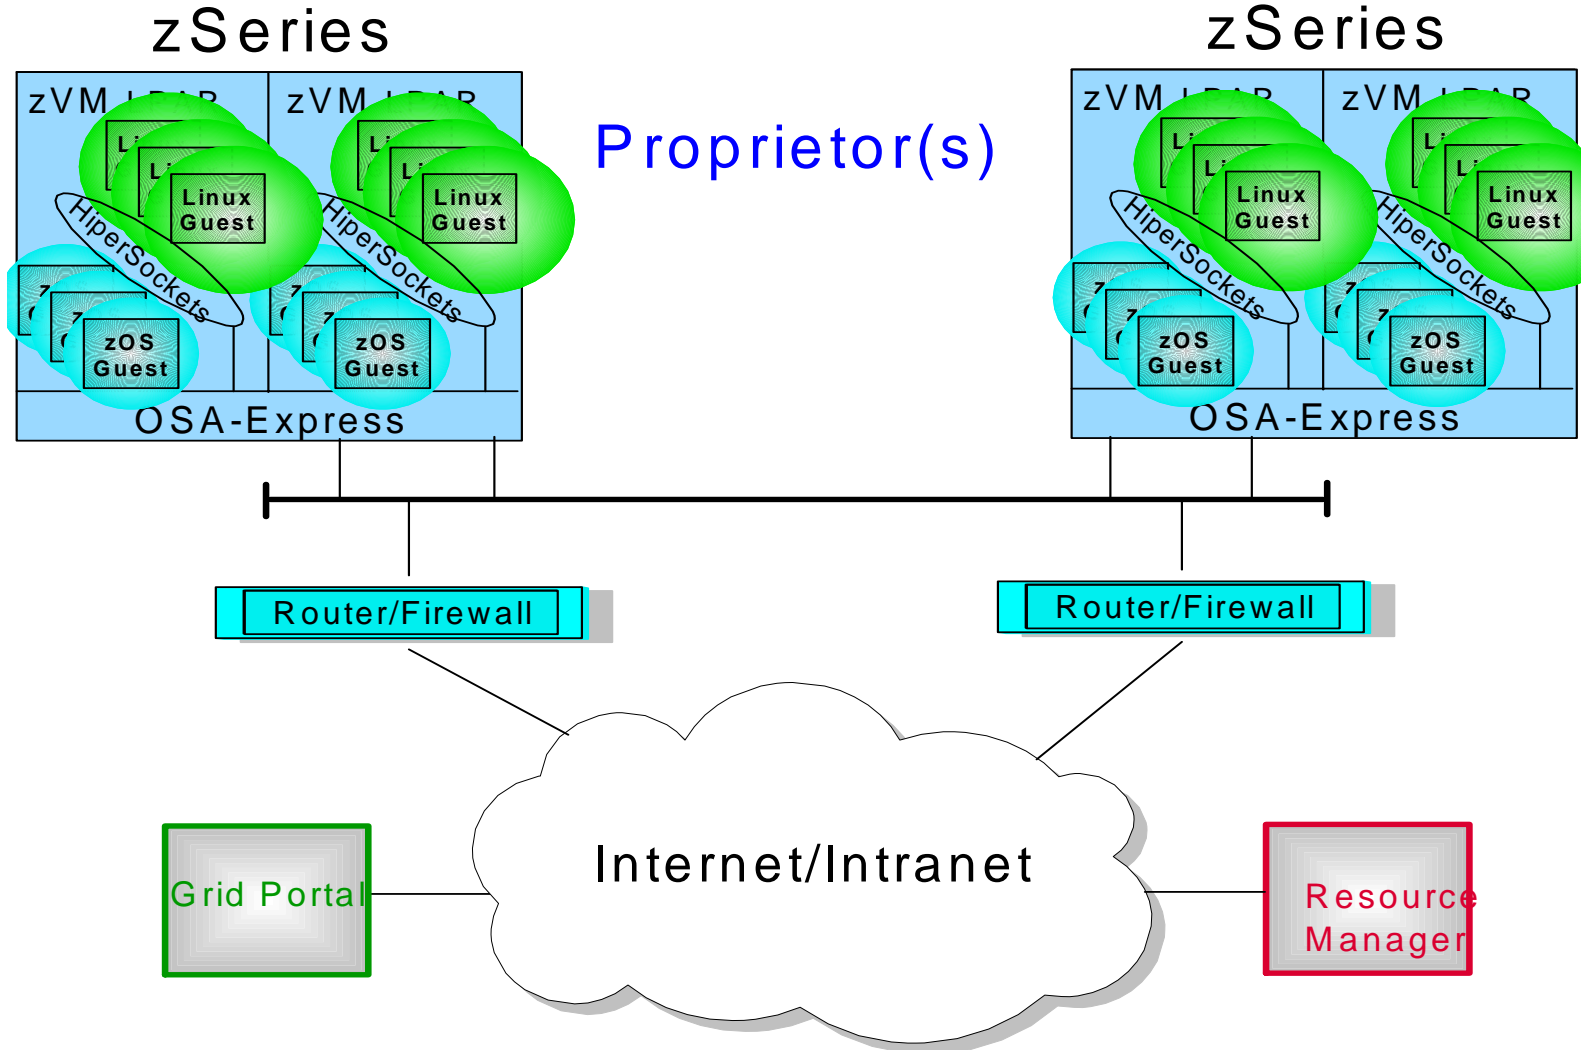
zSeries

zSeries

zVM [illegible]

zVM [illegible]

Linux Guest

HiperSockets

zOS Guest

Linux Guest

HiperSockets

zOS Guest

OSA-Express

Proprietor(s)

zVM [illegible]

zVM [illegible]

Linux Guest

HiperSockets

zOS Guest

Linux Guest

HiperSockets

zOS Guest

OSA-Express

Router/Firewall

Router/Firewall

Internet/Intranet

Grid Portal

Resource Manager